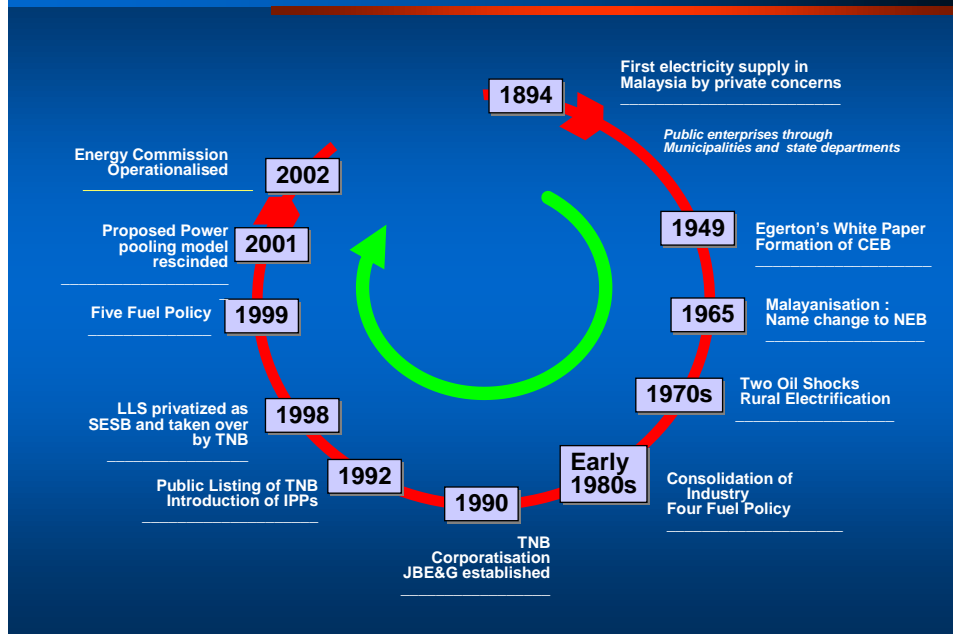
1894

First electricity supply in Malaysia by private concerns

Public enterprises through Municipalities and state departments

1949

Egerton's White Paper Formation of CEB

1965

Malayanisation : Name change to NEB

1970s

Two Oil Shocks Rural Electrification

Early 1980s

Consolidation of Industry Four Fuel Policy

1990

TNB Corporatisation JBE&G established

1992

Public Listing of TNB Introduction of IPPs

1998

LLS privatized as SESB and taken over by TNB

1999

Five Fuel Policy

2001

Proposed Power pooling model rescinded

2002

Energy Commission Operationalised